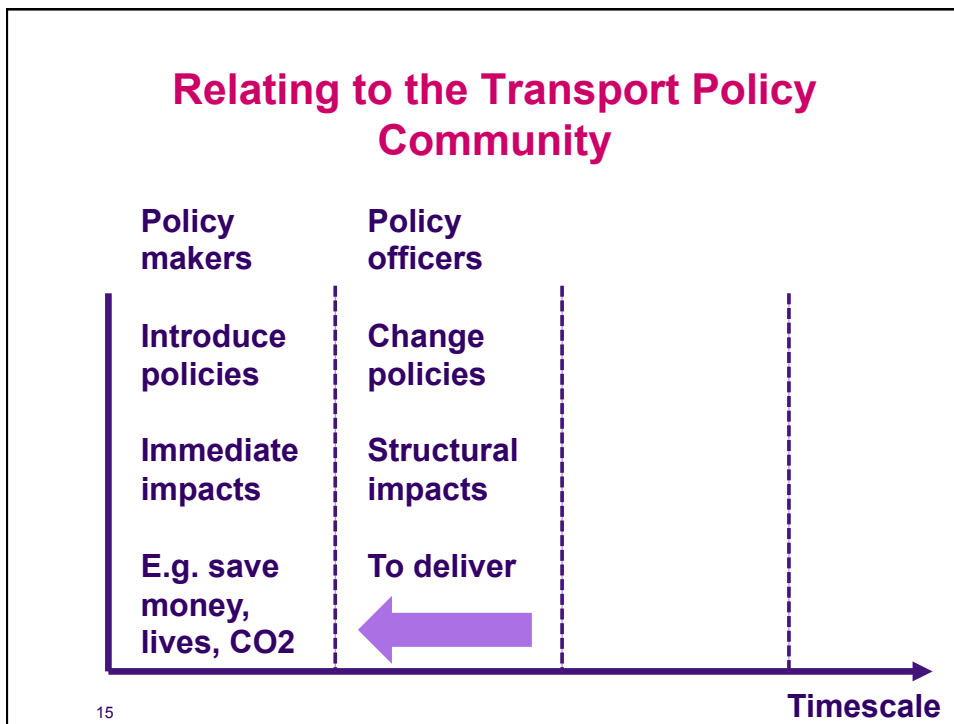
Relating to the Transport Policy Community

Policy makers

Introduce policies

Immediate impacts

E.g. save money, lives, CO2

Policy officers

Change policies

Structural impacts

To deliver

Timescale

15